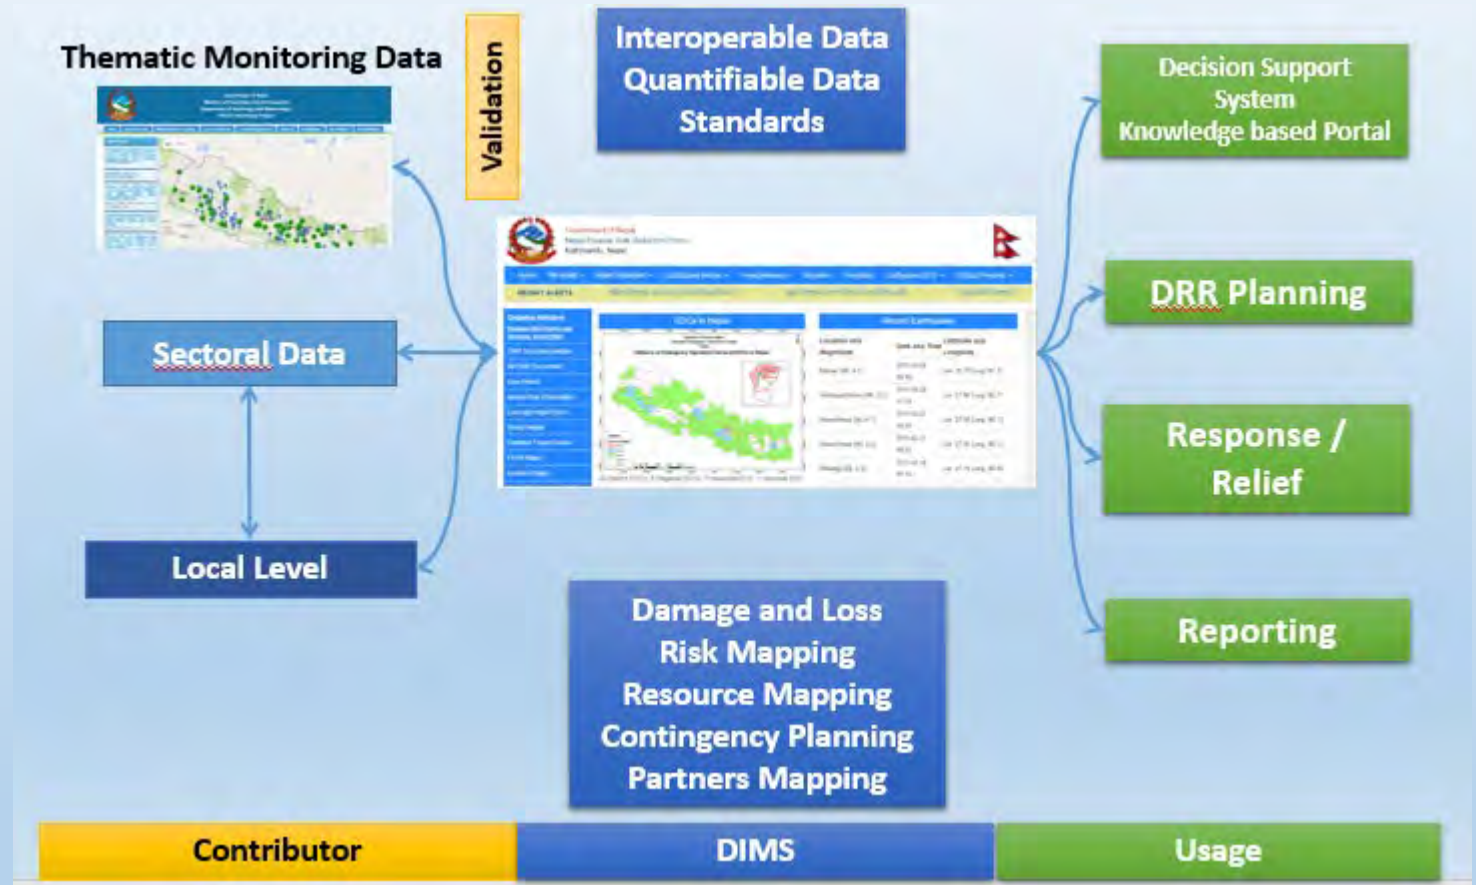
Thematic Monitoring Data

Validation

Interoperable Data
Quantifiable Data
Standards

Decision Support System
Knowledge based Portal

Sectoral Data

DRR Planning

Response / Relief

Local Level

Reporting

Damage and Loss
Risk Mapping
Resource Mapping
Contingency Planning
Partners Mapping

Contributor

DIMS

Usage